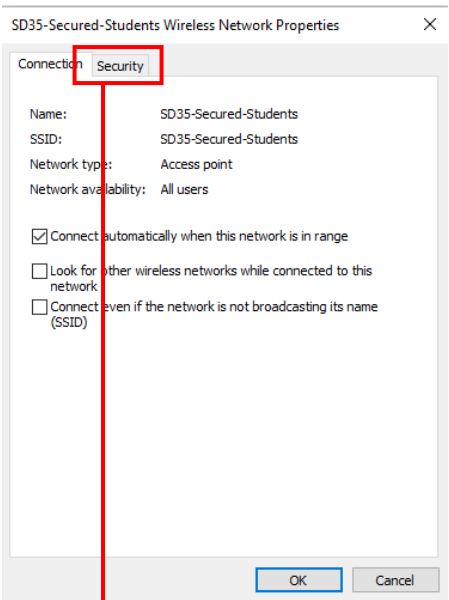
SD35-Secured-Students Wireless Network Properties

Connection Security

Name: SD35-Secured-Students
SSID: SD35-Secured-Students
Network type: Access point
Network availability: All users

Connect automatically when this network is in range

Look for other wireless networks while connected to this network

Connect even if the network is not broadcasting its name (SSID)

OK Cancel